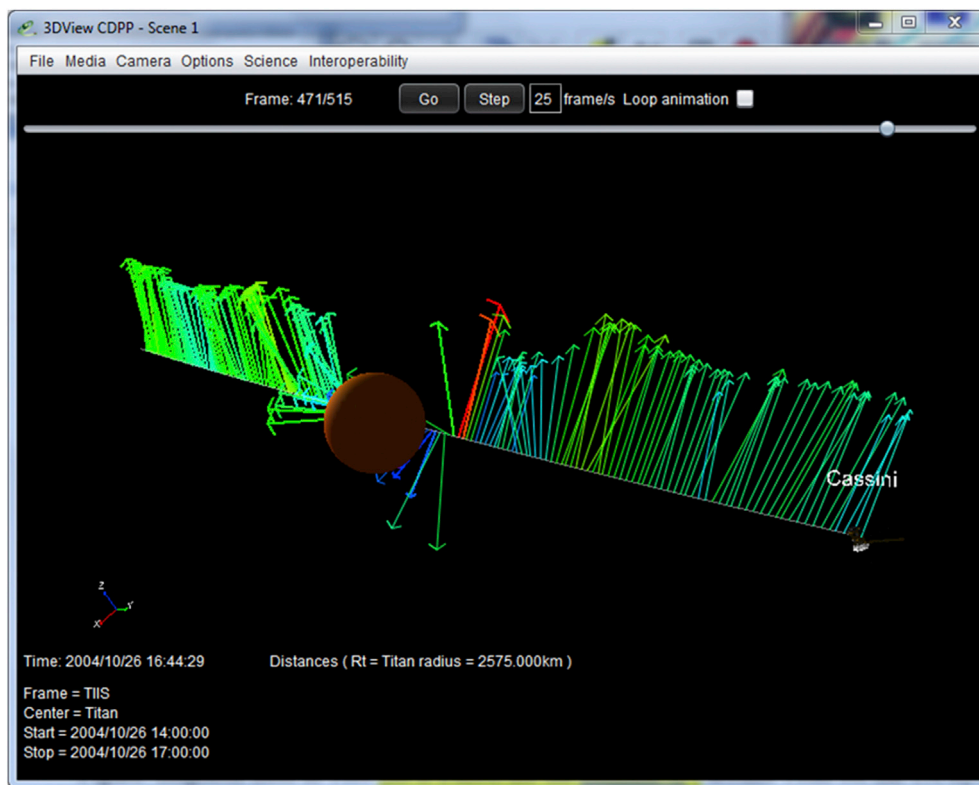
3DView CDPP - Scene 1

File Media Camera Options Science Interoperability

Frame: 471/515 Go Step 25 frame/s Loop animation

Cassini

z
y
x

Time: 2004/10/26 16:44:29 Distances ( Rt = Titan radius = 2575.000km )

Frame = TIIS
Center = Titan
Start = 2004/10/26 14:00:00
Stop = 2004/10/26 17:00:00